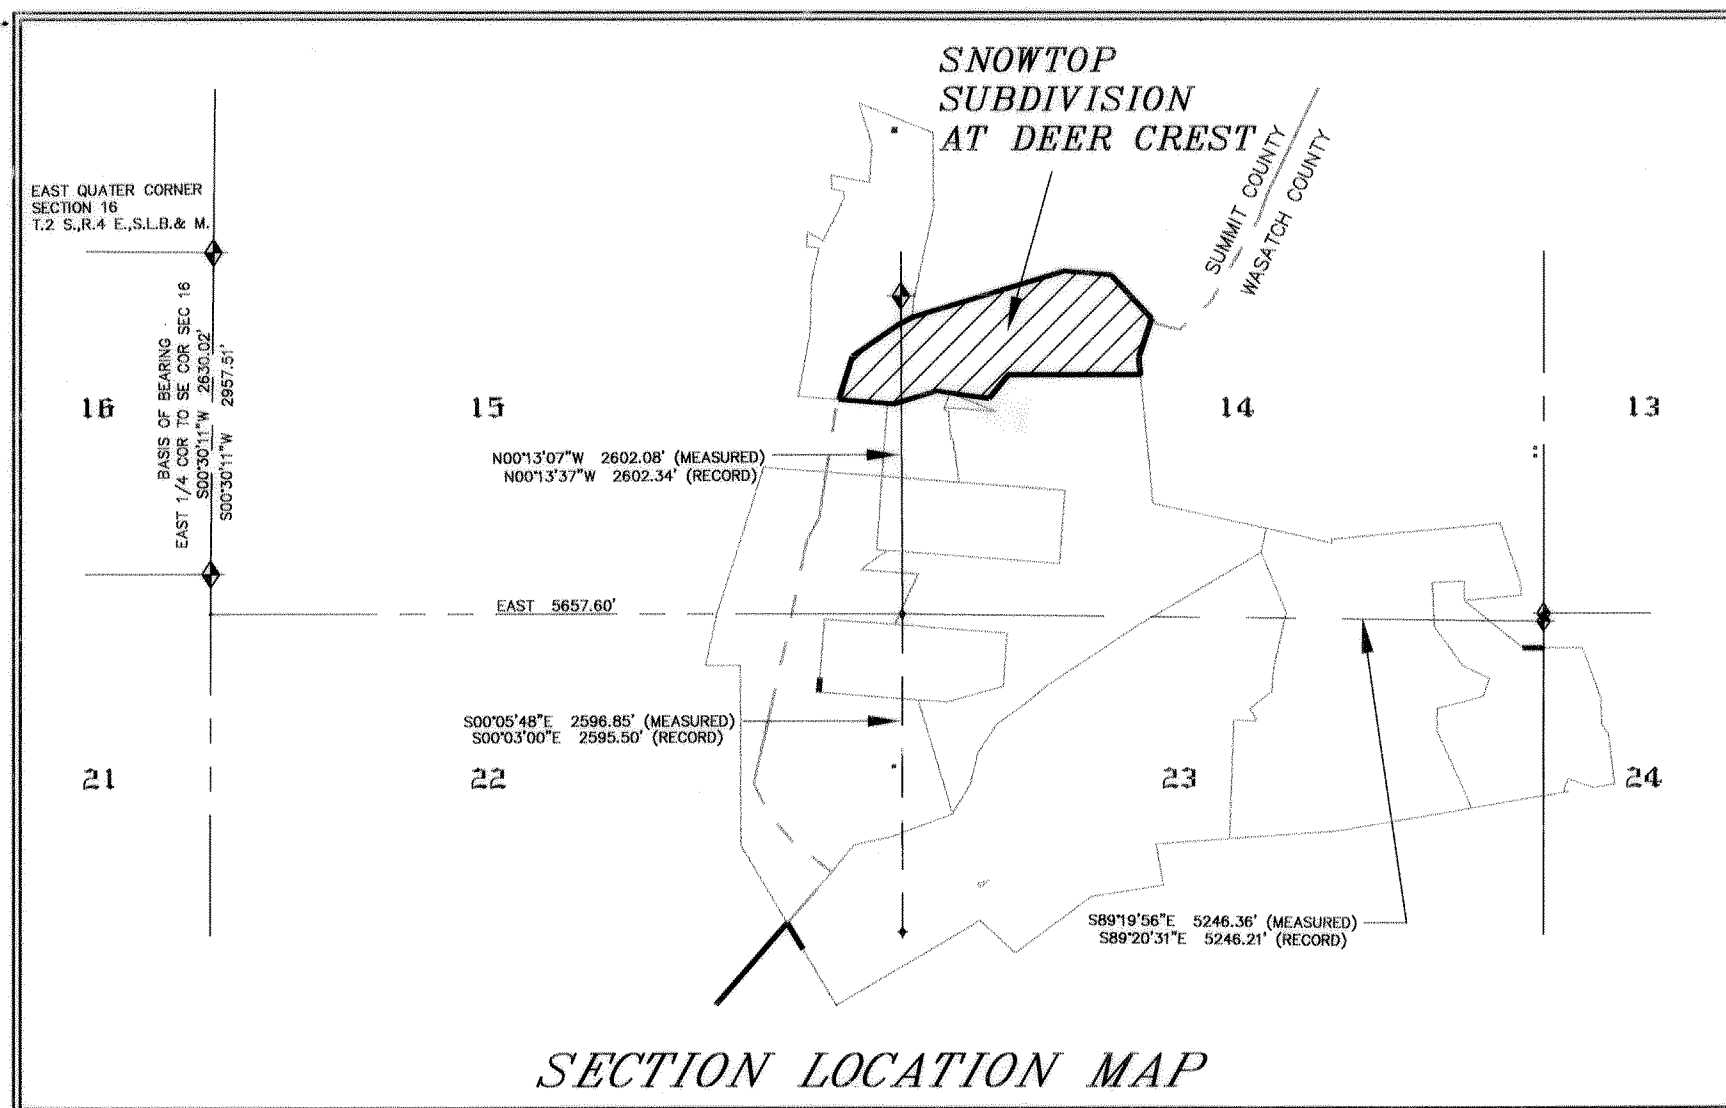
SNOWTOP SUBDIVISION AT DEER CREST

SUMMIT COUNTY
WASATCH COUNTY

EAST QUATER CORNER
SECTION 16
T.2 S.,R.4 E.,S.L.B.& M.

BASIS OF BEARING
EAST 1/4 COR TO SE COR SEC 16
S00°30'11"W 2630.02'
S00°30'11"W 2957.51'

16

15

14

13

N00°13'07"W 2602.08' (MEASURED)
N00°13'37"W 2602.34' (RECORD)

EAST 5657.60'

S00°05'48"E 2596.85' (MEASURED)
S00°03'00"E 2595.50' (RECORD)

21

22

23

24

S89°19'56"E 5246.36' (MEASURED)
S89°20'31"E 5246.21' (RECORD)

SECTION LOCATION MAP